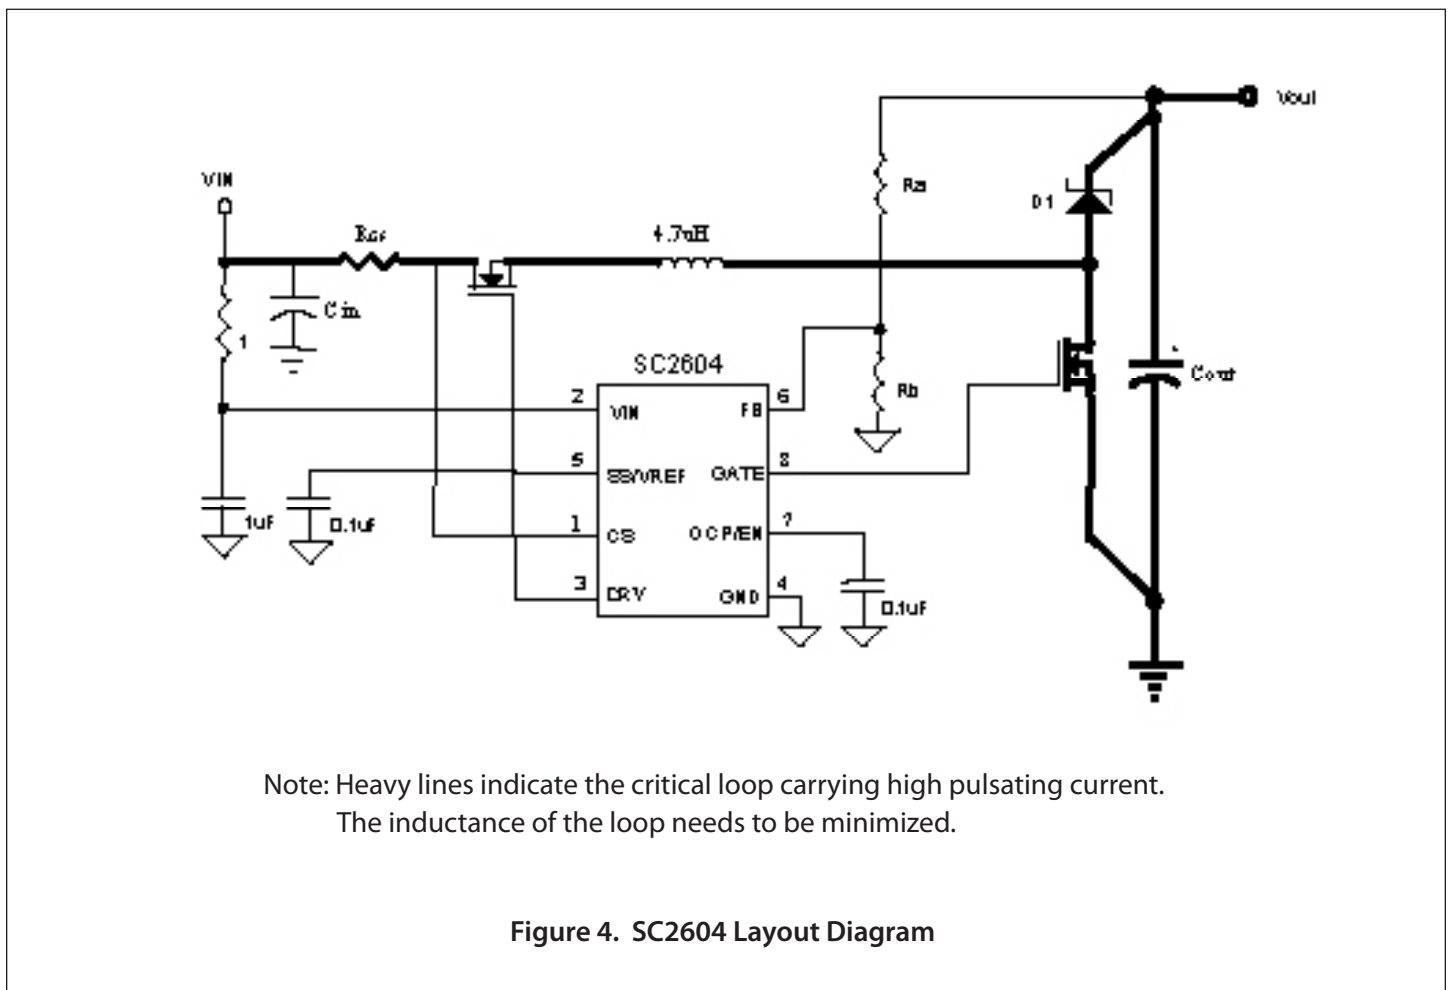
Vout

VIN

Ra

D1

Rcs

4.7uH

Cin

1

SC2604

Cout

2 VIN

FB 6

Rb

5 SS/VREF

GATE 8

1uF

0.1uF

1 CS

OCP/EN 7

3 DRV

GND 4

0.1uF

Note: Heavy lines indicate the critical loop carrying high pulsating current. The inductance of the loop needs to be minimized.

Figure 4. SC2604 Layout Diagram